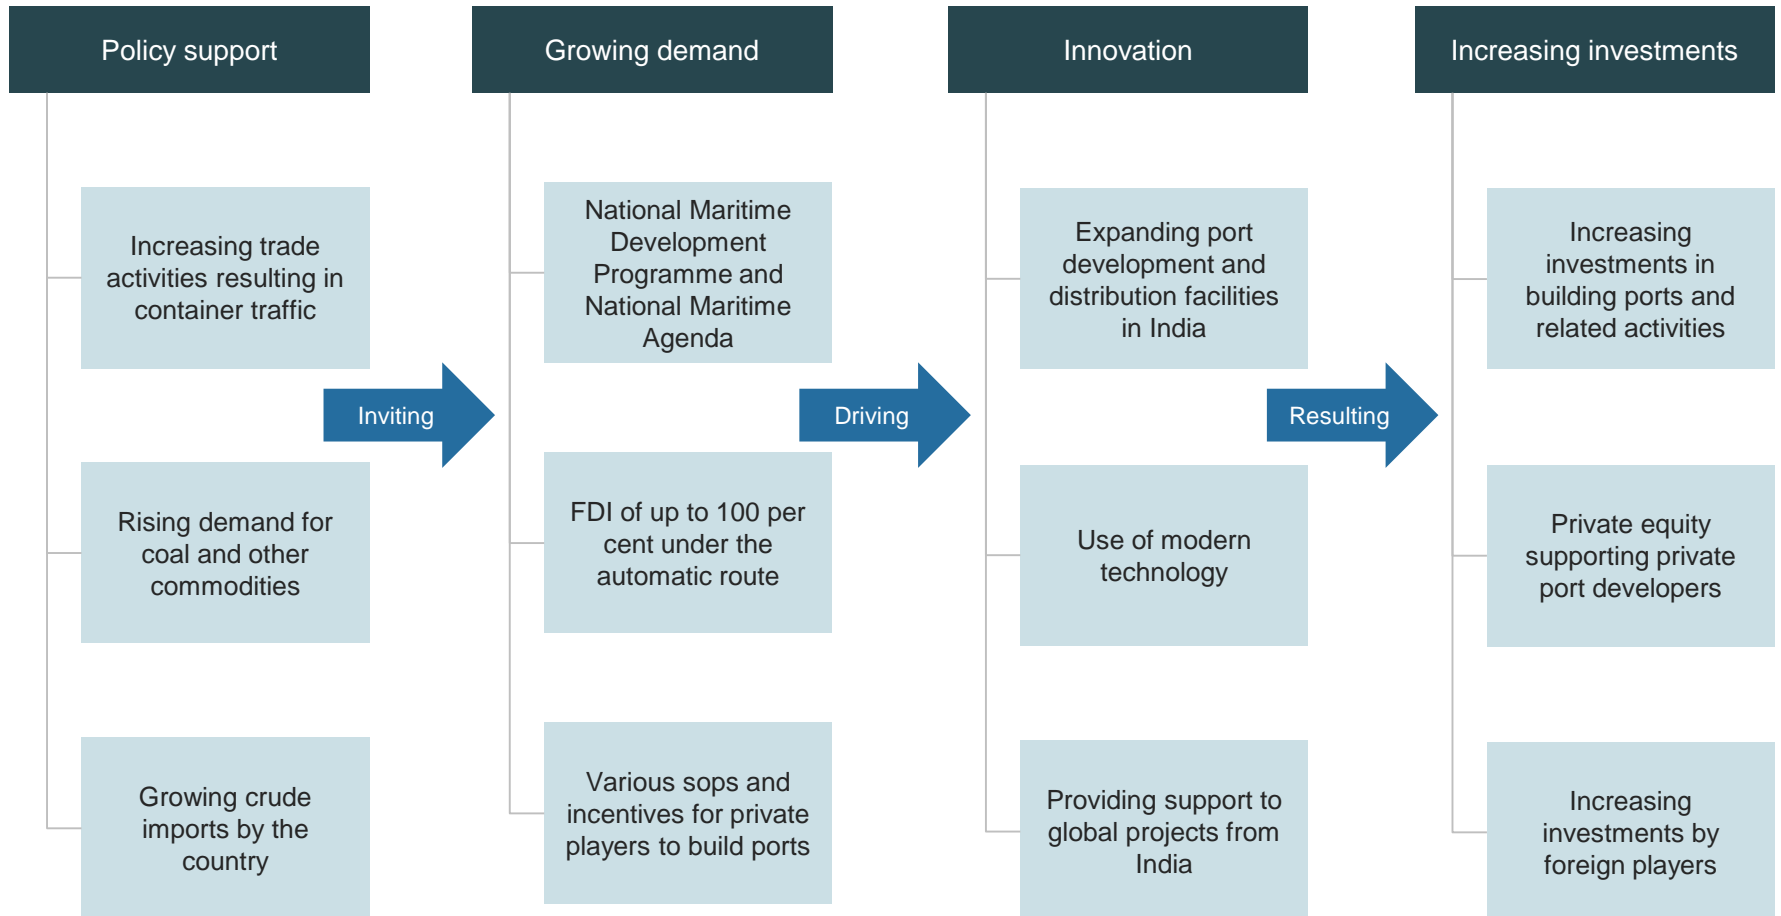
Policy support

Increasing trade activities resulting in container traffic

Rising demand for coal and other commodities

Growing crude imports by the country

Inviting

Growing demand

National Maritime Development Programme and National Maritime Agenda

FDI of up to 100 per cent under the automatic route

Various sops and incentives for private players to build ports

Driving

Innovation

Expanding port development and distribution facilities in India

Use of modern technology

Providing support to global projects from India

Resulting

Increasing investments

Increasing investments in building ports and related activities

Private equity supporting private port developers

Increasing investments by foreign players